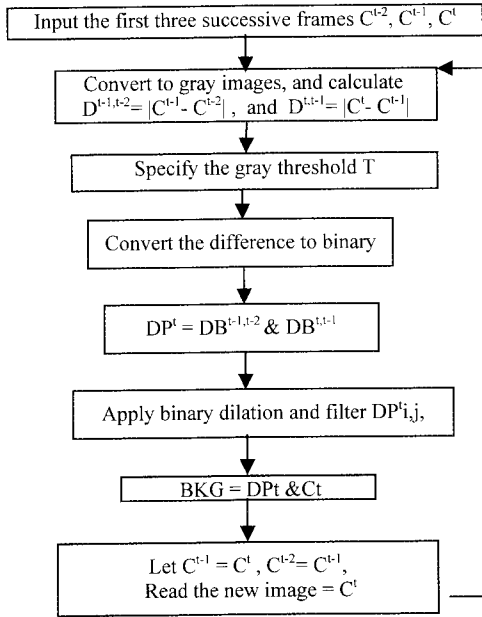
Input the first three successive frames $C^{t-2}$, $C^{t-1}$, $C^{t}$

Convert to gray images, and calculate $D^{t-1,t-2} = |C^{t-1} - C^{t-2}|$, and $D^{t,t-1} = |C^{t} - C^{t-1}|$

Specify the gray threshold T

Convert the difference to binary

$DP^{t} = DB^{t-1,t-2}$ & $DB^{t,t-1}$

Apply binary dilation and filter $DP^{t}i,j$,

BKG = DPt &Ct

Let $C^{t-1} = C^{t}$, $C^{t-2} = C^{t-1}$,
Read the new image = $C^{t}$